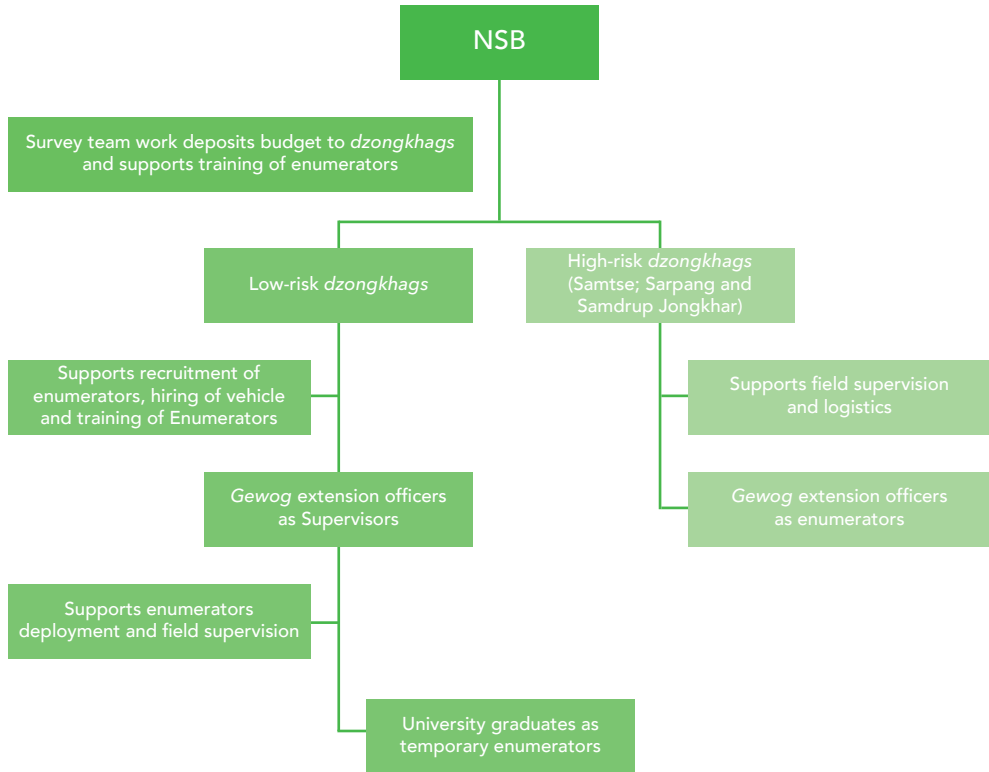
NSB

Survey team work deposits budget to dzongkhags and supports training of enumerators

Low-risk dzongkhags

High-risk dzongkhags (Samtse; Sarpang and Samdrup Jongkhar)

Supports recruitment of enumerators, hiring of vehicle and training of Enumerators

Supports field supervision and logistics

Gewog extension officers as Supervisors

Gewog extension officers as enumerators

Supports enumerators deployment and field supervision

University graduates as temporary enumerators